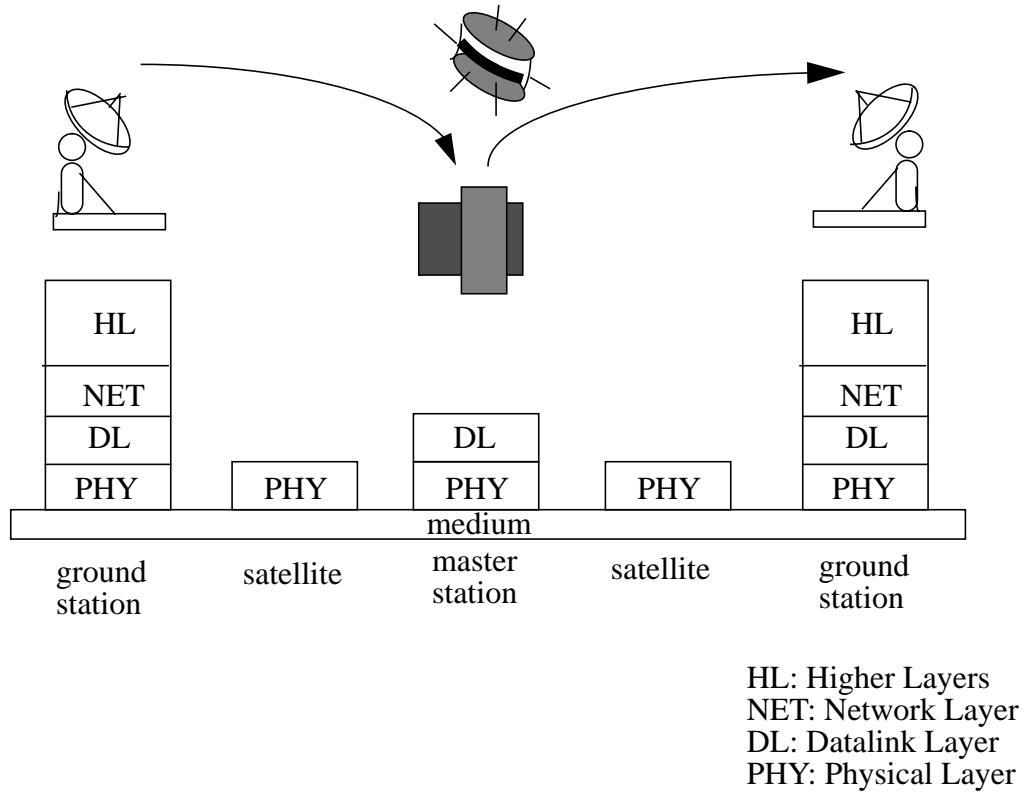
HL
NET
DL
PHY

PHY

DL
PHY

PHY

HL
NET
DL
PHY

medium

ground station

satellite

master station

satellite

ground station

HL: Higher Layers
NET: Network Layer
DL: Datalink Layer
PHY: Physical Layer